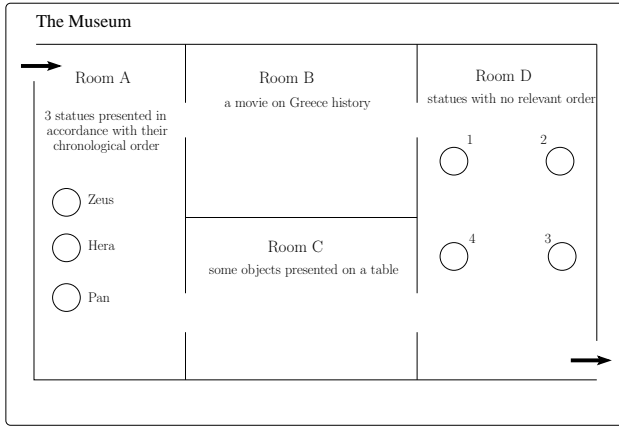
The Museum

Room A

3 statues presented in accordance with their chronological order

Zeus

Hera

Pan

Room B

a movie on Greece history

Room C

some objects presented on a table

Room D

statues with no relevant order

1

2

4

3